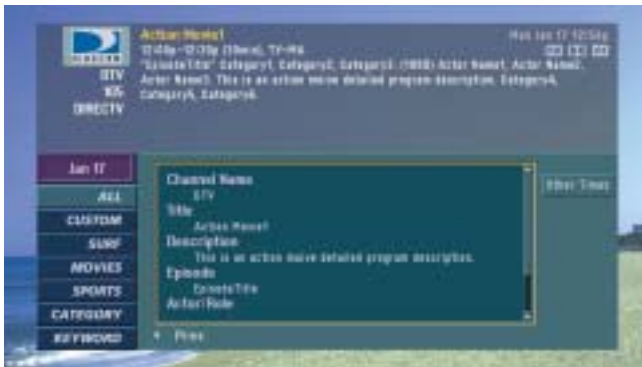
Action Movie1
12:00p-12:30p (30min), TV-PG
"EpisodeTitle" Category1, Category2, Category3, (1998) Actor Name1, Actor Name2, Actor Name3. This is an action movie detailed program description. Category4, Category5, Category6.

Mon Jan 17 12:50p

STV
105
DIRECTV

Jan 17
ALL
CUSTOM
SURF
MOVIES
SPORTS
CATEGORY
KEYWORD

Channel Name
STV
Title
Action Movie1
Description
This is an action movie detailed program description.
Episode
EpisodeTitle
Actor/Role

Other Times

Prev